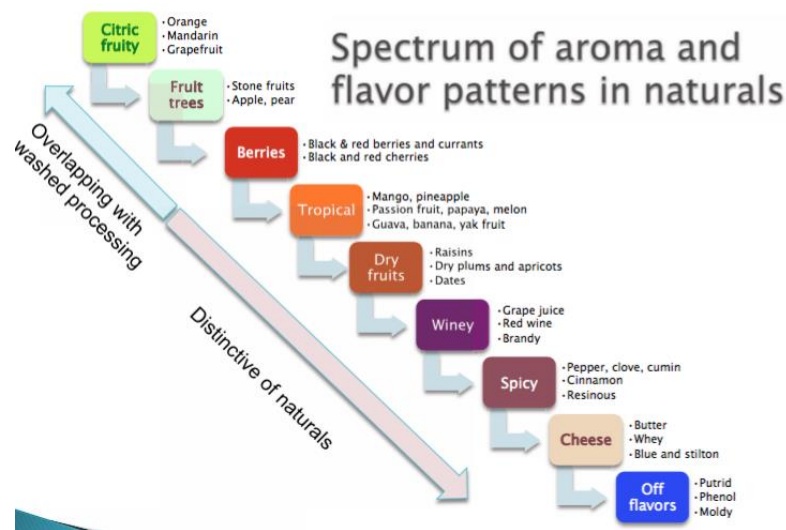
Spectrum of aroma and flavor patterns in naturals

Citric fruity
• Orange
• Mandarin
• Grapefruit

Fruit trees
• Stone fruits
• Apple, pear

Berries
• Black & red berries and currants
• Black and red cherries

Tropical
• Mango, pineapple
• Passion fruit, papaya, melon
• Guava, banana, yak fruit

Dry fruits
• Raisins
• Dry plums and apricots
• Dates

Winey
• Grape juice
• Red wine
• Brandy

Spicy
• Pepper, clove, cumin
• Cinnamon
• Resinous

Cheese
• Butter
• Whey
• Blue and stilton

Off flavors
• Putrid
• Phenol
• Moldy

Overlapping with washed processing

Distinctive of naturals